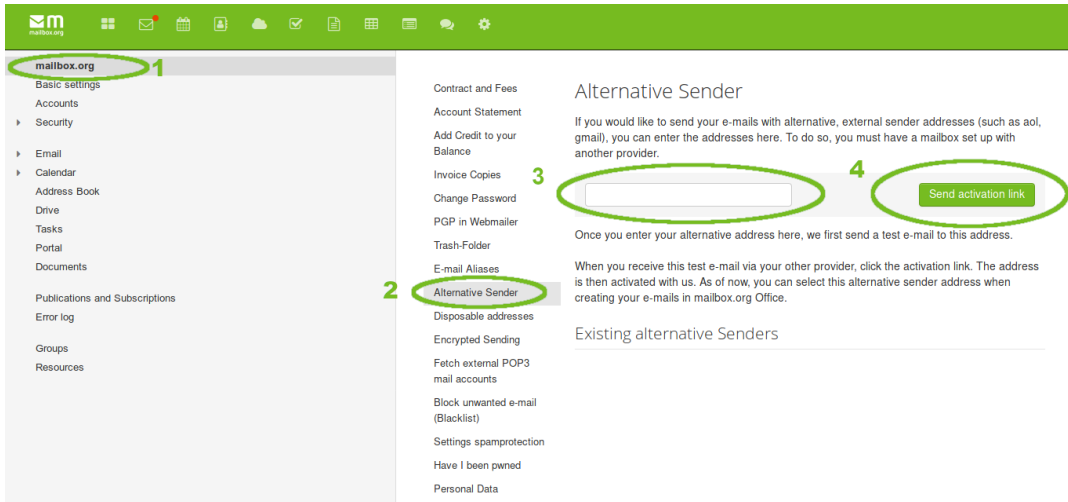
mailbox.org

mailbox.org 1
Basic settings
Accounts
Security

Email
Calendar
Address Book
Drive
Tasks
Portal
Documents

Publications and Subscriptions
Error log

Groups
Resources

Contract and Fees
Account Statement
Add Credit to your Balance
Invoice Copies
Change Password
PGP in Webmailer
Trash-Folder
E-mail Aliases
2 Alternative Sender
Disposable addresses
Encrypted Sending
Fetch external POP3 mail accounts
Block unwanted e-mail (Blacklist)
Settings spamprotection
Have I been pwned
Personal Data

Alternative Sender

If you would like to send your e-mails with alternative, external sender addresses (such as aol, gmail), you can enter the addresses here. To do so, you must have a mailbox set up with another provider.

3 4 Send activation link

Once you enter your alternative address here, we first send a test e-mail to this address.

When you receive this test e-mail via your other provider, click the activation link. The address is then activated with us. As of now, you can select this alternative sender address when creating your e-mails in mailbox.org Office.

Existing alternative Senders